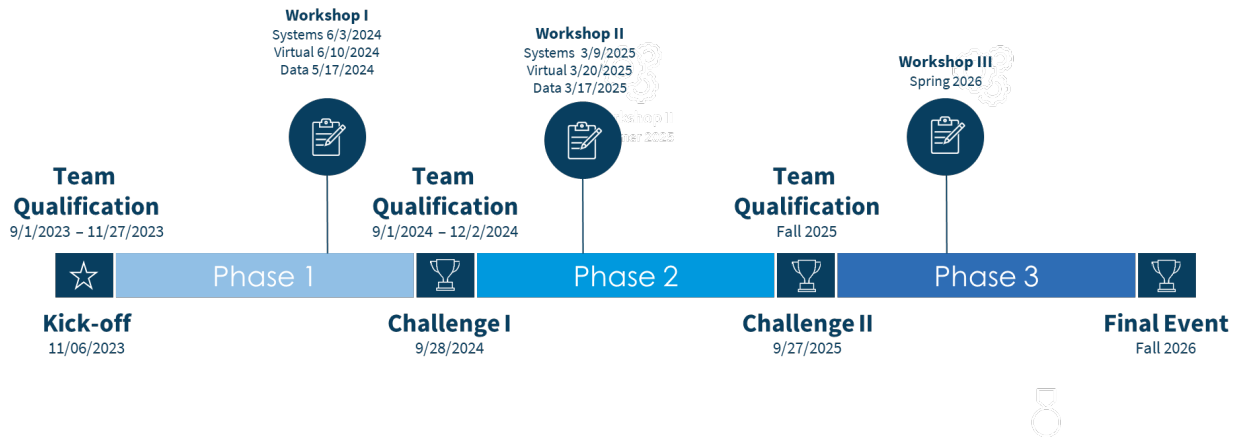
Workshop I
Systems 6/3/2024
Virtual 6/10/2024
Data 5/17/2024

Workshop II
Systems 3/9/2025
Virtual 3/20/2025
Data 3/17/2025

Workshop III
Spring 2026

Team Qualification
9/1/2023 – 11/27/2023

Team Qualification
9/1/2024 – 12/2/2024

Team Qualification
Fall 2025

Phase 1

Phase 2

Phase 3

Kick-off
11/06/2023

Challenge I
9/28/2024

Challenge II
9/27/2025

Final Event
Fall 2026